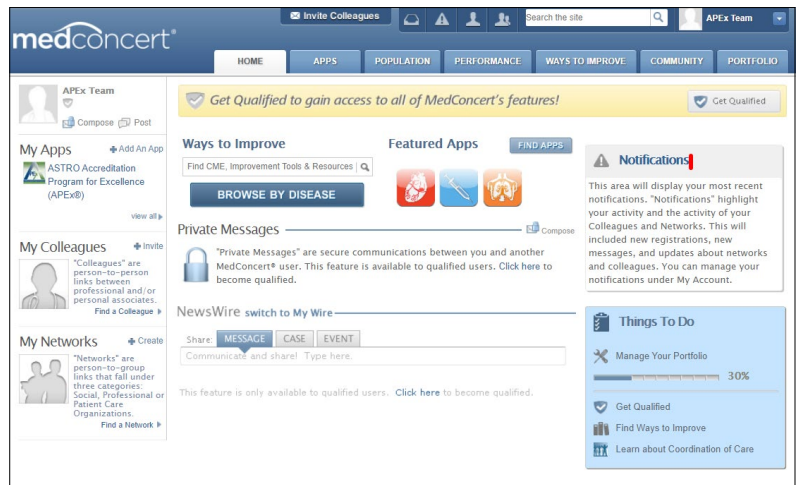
medconcert®

Invite Colleagues

Search the site

APEx Team

HOME | APPS | POPULATION | PERFORMANCE | WAYS TO IMPROVE | COMMUNITY | PORTFOLIO

APEx Team

Compose  Post

My Apps  Add An App

ASTRO Accreditation Program for Excellence (APEx®)

view all

My Colleagues  Invite

"Colleagues" are person-to-person links between professional and/or personal associates.

Find a Colleague

My Networks  Create

"Networks" are person-to-group links that fall under three categories: Social, Professional or Patient Care Organizations.

Find a Network

Get Qualified to gain access to all of MedConcert's features!

Get Qualified

Ways to Improve

Find CME, Improvement Tools & Resources

BROWSE BY DISEASE

Featured Apps

FIND APPS

Private Messages

Compose

"Private Messages" are secure communications between you and another MedConcert® user. This feature is available to qualified users. Click here to become qualified.

NewsWire switch to My Wire

Share: MESSAGE | CASE | EVENT

Communicate and share! Type here.

This feature is only available to qualified users. Click here to become qualified.

Notifications

This area will display your most recent notifications. "Notifications" highlight your activity and the activity of your Colleagues and Networks. This will included new registrations, new messages, and updates about networks and colleagues. You can manage your notifications under My Account.

Things To Do

Manage Your Portfolio

30%

Get Qualified

Find Ways to Improve

Learn about Coordination of Care